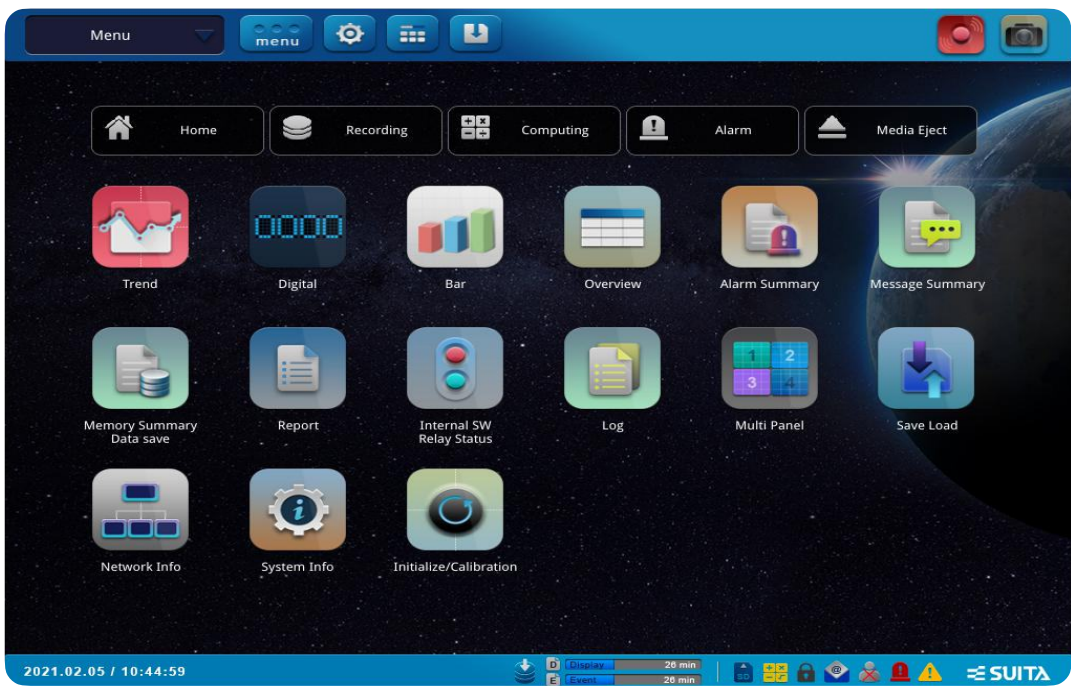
Menu

menu

Home

Recording

Computing

Alarm

Media Eject

Trend

Digital

Bar

Overview

Alarm Summary

Message Summary

Memory Summary Data save

Report

Internal SW Relay Status

Log

1 2 3 4

Multi Panel

Save Load

Network Info

System Info

Initialize/Calibration

2021.02.05 / 10:44:59

D Display 26 min

E Event 26 min

SD

SUITA